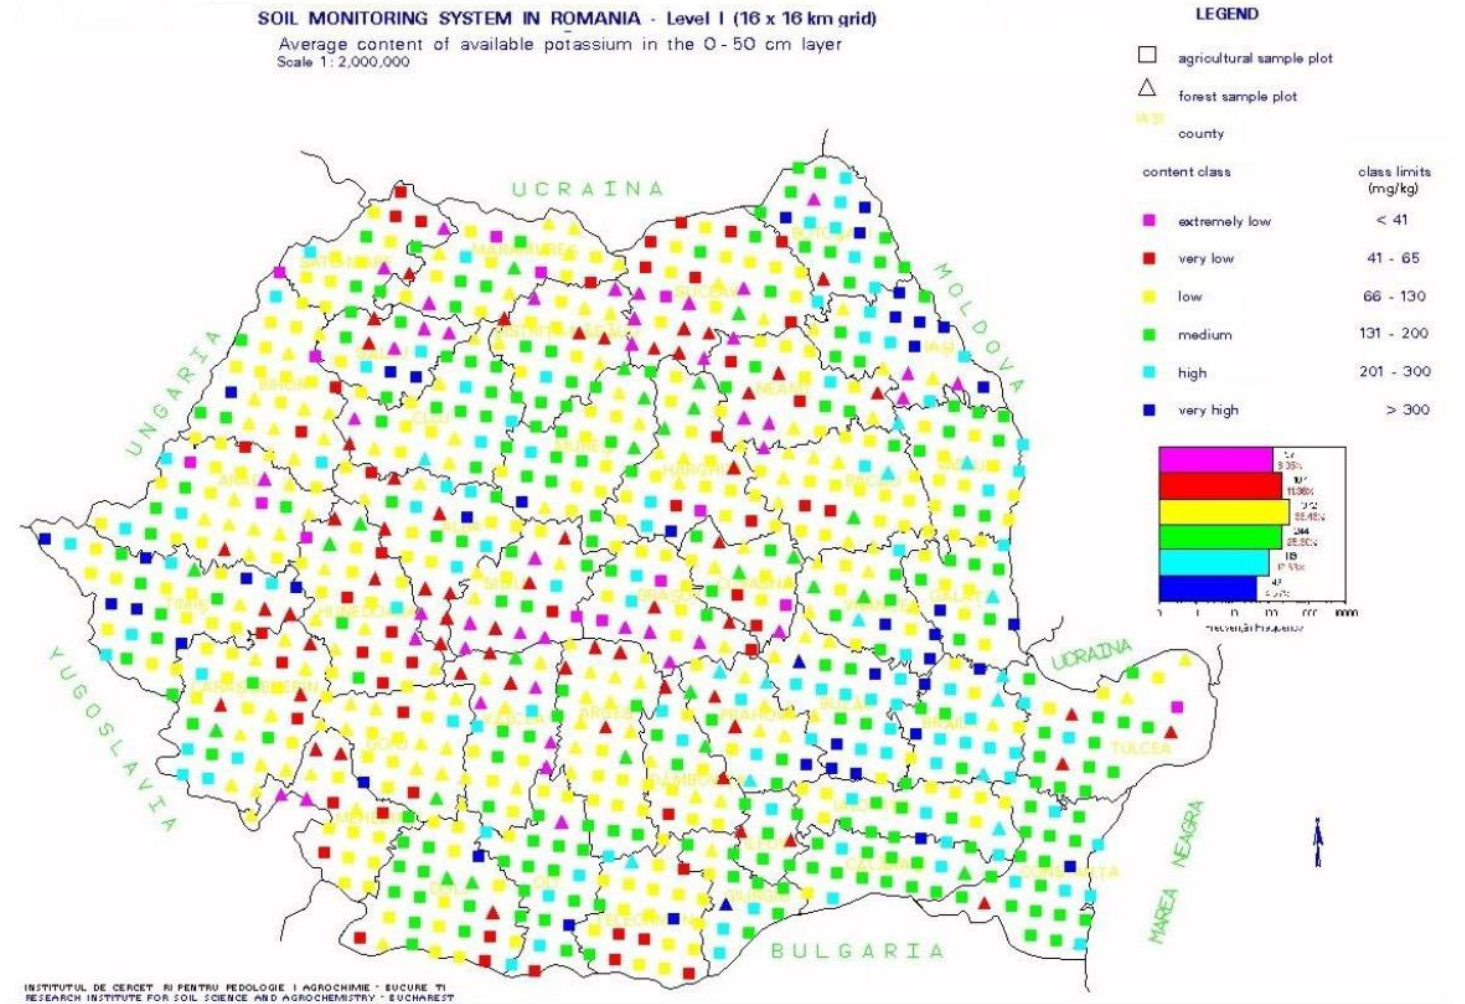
SOIL MONITORING SYSTEM IN ROMANIA - Level I (16 x 16 km grid)
Average content of available potassium in the 0 - 50 cm layer
Scale 1 : 2,000,000

LEGEND
agricultural sample plot
forest sample plot
IASI county

| content class | class limits (mg/kg) |
|---|---|
| extremely low | < 41 |
| very low | 41 - 65 |
| low | 66 - 130 |
| medium | 131 - 200 |
| high | 201 - 300 |
| very high | > 300 |

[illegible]
Frecvenţă Frequence

UCRAINA
MOLDOVA
UNGARIA
YUGOSLAVIA
BULGARIA
UCRAINA
MAREA NEAGRA

MARAMURES
SATU MARE
SUCEAVA
BOTOSANI
IASI
BISTRITA-NASAUD
SALAJ
BIHOR
CLUJ
NEAMT
MURES
HARGHITA
BACAU
VASLUI
ARAD
ALBA
TIMIS
HUNEDOARA
SIBIU
BRASOV
COVASNA
VRANCEA
GALATI
CARAS-SEVERIN
VALCEA
ARGES
PRAHOVA
BUZAU
BRAILA
TULCEA
GORJ
DAMBOVITA
IALOMITA
MEHEDINTI
OLT
ILFOV
CALARASI
CONSTANTA
DOLJ
TELEORMAN
GIURGIU

INSTITUTUL DE CERCET. SI PENTRU PEDOLOGIE I AGROCHIMIE - BUCURE TI
RESEARCH INSTITUTE FOR SOIL SCIENCE AND AGROCHEMISTRY - BUCHAREST